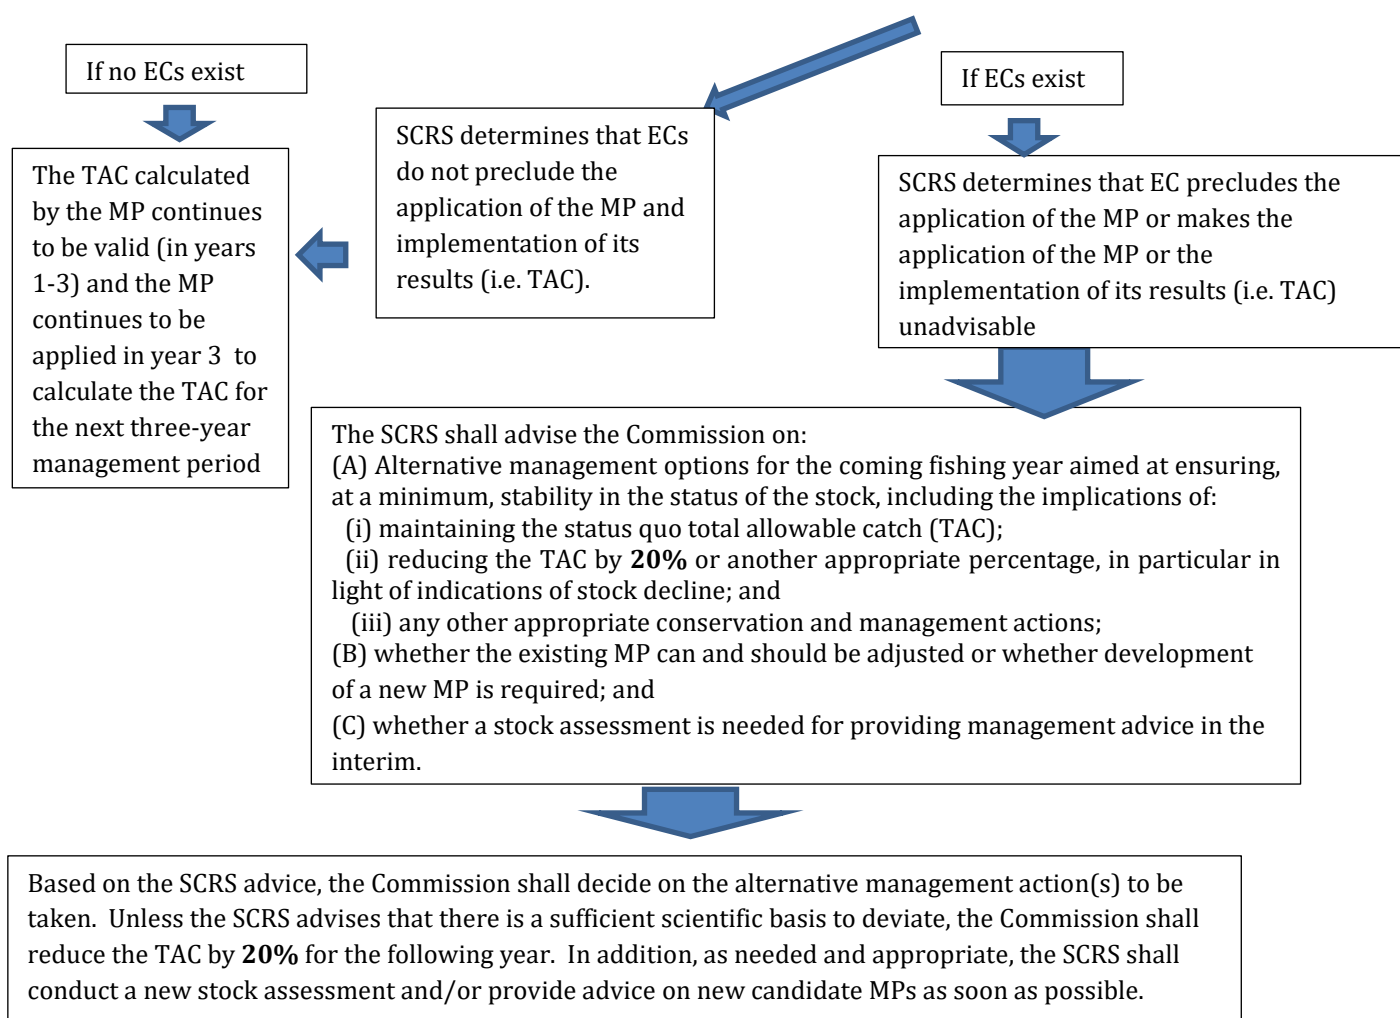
If no ECs exist

The TAC calculated by the MP continues to be valid (in years 1-3) and the MP continues to be applied in year 3 to calculate the TAC for the next three-year management period

SCRS determines that ECs do not preclude the application of the MP and implementation of its results (i.e. TAC).

If ECs exist

SCRS determines that EC precludes the application of the MP or makes the application of the MP or the implementation of its results (i.e. TAC) unadvisable

The SCRS shall advise the Commission on:
(A) Alternative management options for the coming fishing year aimed at ensuring, at a minimum, stability in the status of the stock, including the implications of:
(i) maintaining the status quo total allowable catch (TAC);
(ii) reducing the TAC by **20%** or another appropriate percentage, in particular in light of indications of stock decline; and
(iii) any other appropriate conservation and management actions;
(B) whether the existing MP can and should be adjusted or whether development of a new MP is required; and
(C) whether a stock assessment is needed for providing management advice in the interim.

Based on the SCRS advice, the Commission shall decide on the alternative management action(s) to be taken. Unless the SCRS advises that there is a sufficient scientific basis to deviate, the Commission shall reduce the TAC by **20%** for the following year. In addition, as needed and appropriate, the SCRS shall conduct a new stock assessment and/or provide advice on new candidate MPs as soon as possible.